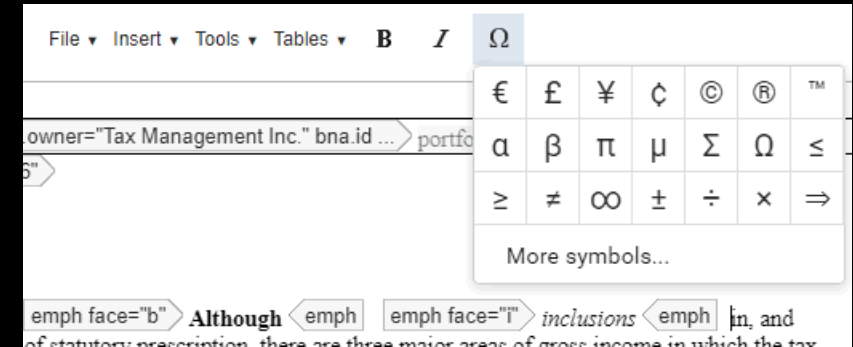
File ▾ Insert ▾ Tools ▾ Tables ▾ B I Ω

€ £ ¥ ¢ © ® ™
α β π μ Σ Ω ≤
≥ ≠ ∞ ± ÷ × ⇒

More symbols...

owner="Tax Management Inc." bna.id ... portfo

6"

emph face="b" Although emph emph face="i" inclusions emph in, and

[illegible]